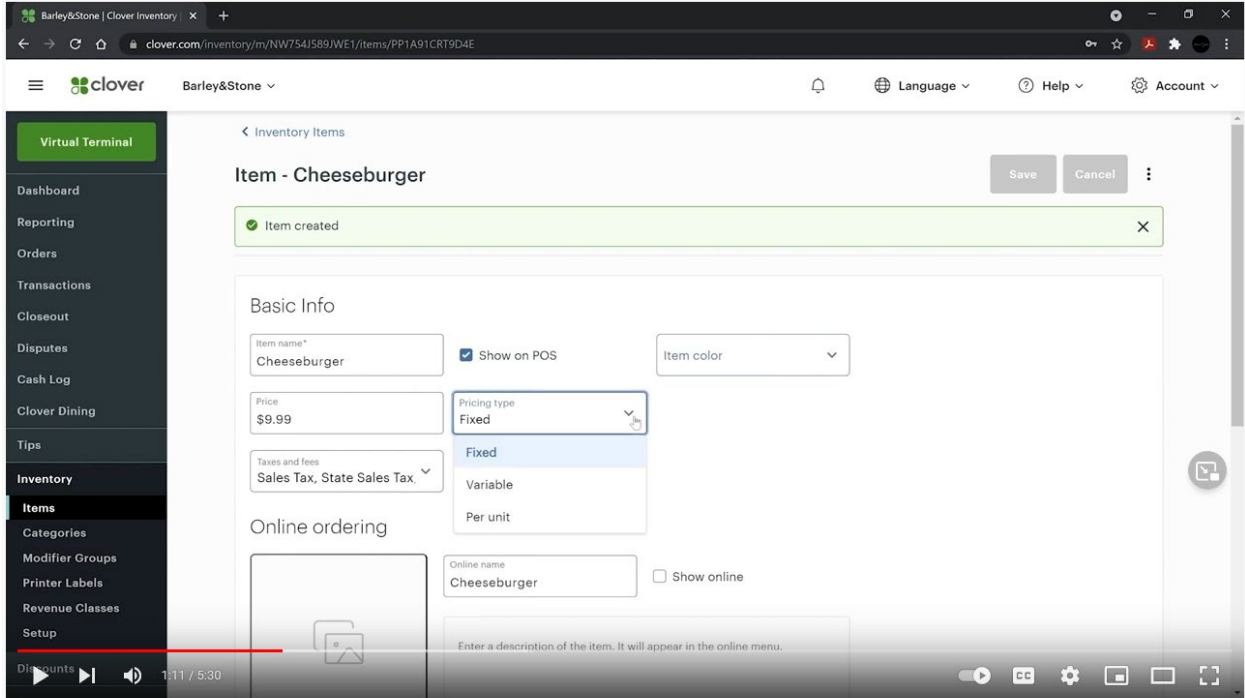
Barley&Stone | Clover Inventory | ×
clover.com/inventory/m/NW754J589JWE1/items/PP1A91CRT9D4E

clover
Barley&Stone
Language
Help
Account

Virtual Terminal
Dashboard
Reporting
Orders
Transactions
Closeout
Disputes
Cash Log
Clover Dining
Tips
Inventory
Items
Categories
Modifier Groups
Printer Labels
Revenue Classes
Setup
Discounts

< Inventory Items
Item - Cheeseburger
Save
Cancel

Item created

Basic Info
Item name*
Cheeseburger
Show on POS
Item color
Price
$9.99
Pricing type
Fixed
Fixed
Variable
Per unit
Taxes and fees
Sales Tax, State Sales Tax,

Online ordering
Online name
Cheeseburger
Show online
Enter a description of the item. It will appear in the online menu.

1:11 / 5:30